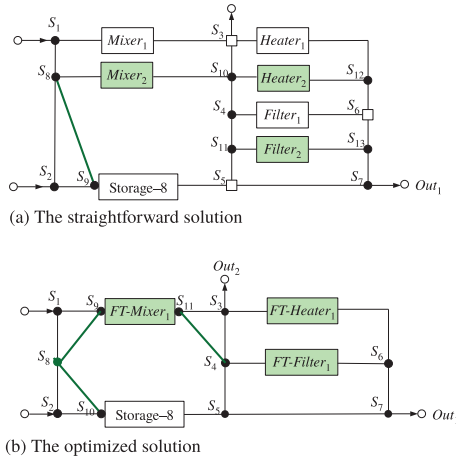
$S_1$ $Mixer_1$ $S_3$ $Heater_1$

$S_8$ $Mixer_2$ $S_{10}$ $Heater_2$ $S_{12}$

$S_4$ $Filter_1$ $S_6$

$S_{11}$ $Filter_2$ $S_{13}$

$S_2$ $S_9$ Storage–8 $S_5$ $S_7$ $Out_1$

(a) The straightforward solution

$Out_2$

$S_1$ $S_9$ $FT$-$Mixer_1$ $S_{11}$ $S_3$ $FT$-$Heater_1$

$S_8$ $S_4$ $FT$-$Filter_1$ $S_6$

$S_2$ $S_{10}$ Storage–8 $S_5$ $S_7$ $Out$

(b) The optimized solution